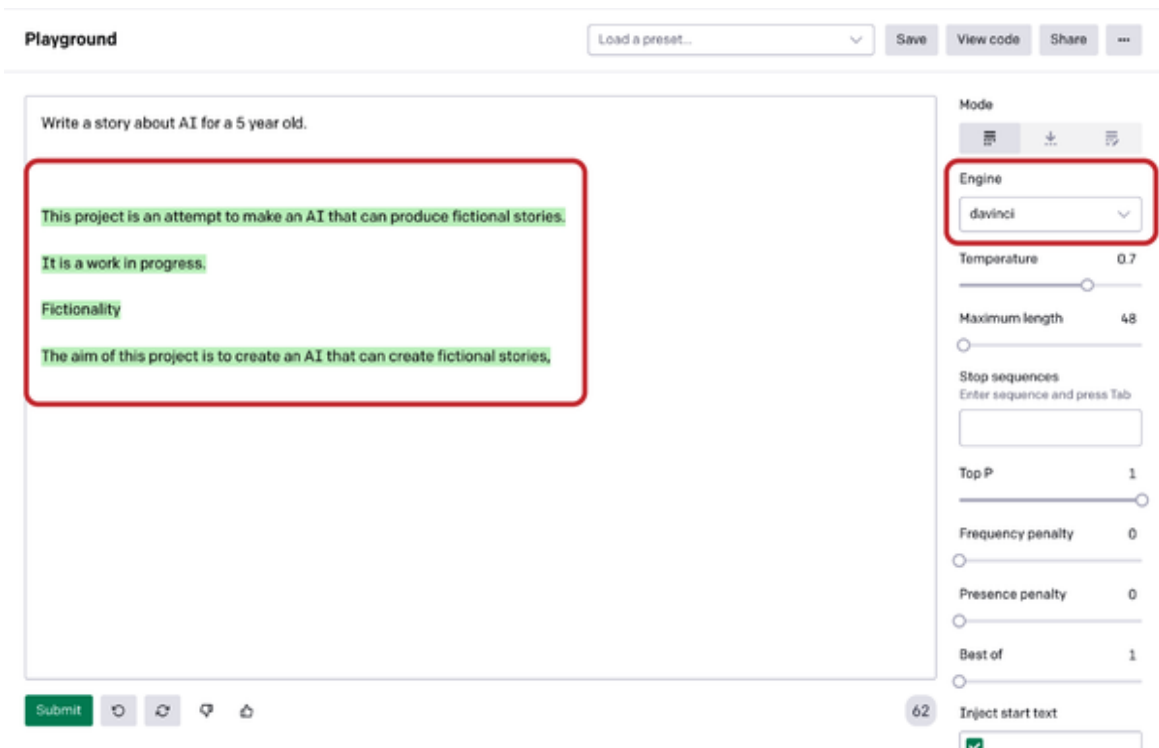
Playground

Load a preset...

Save

View code

Share

...

Write a story about AI for a 5 year old.

This project is an attempt to make an AI that can produce fictional stories.

It is a work in progress.

Fictionality

The aim of this project is to create an AI that can create fictional stories,

Submit

62

Mode

Engine

davinci

Temperature 0.7

Maximum length 48

Stop sequences
Enter sequence and press Tab

Top P 1

Frequency penalty 0

Presence penalty 0

Best of 1

Inject start text